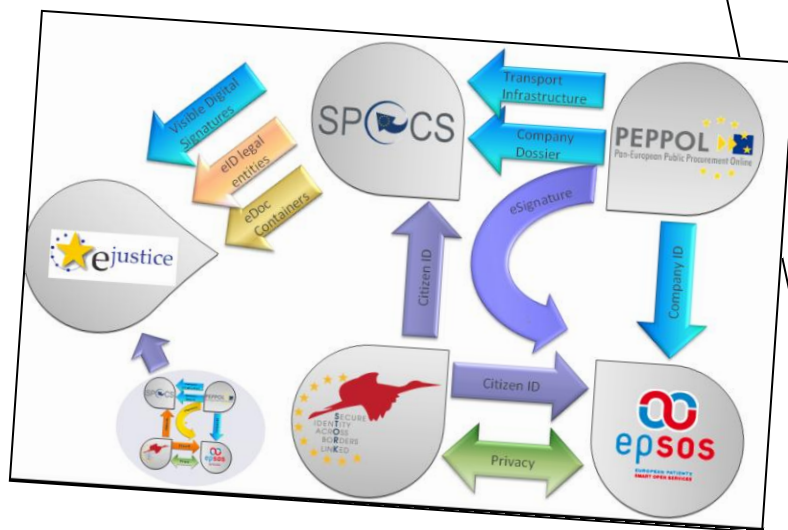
SPOCS

Transport Infrastructure

Company Dossier

PEPPOL

Pan-European Public Procurement Online

Visible Digital Signatures

eID legal entities

eDoc Containers

ejustice

eSignature

Citizen ID

Company ID

SECURE IDENTITY ACROSS BORDERS LINKED

Citizen ID

Privacy

epsos

EUROPEAN PATIENTS SMART OPEN SERVICES

SPOCS PEPPOL epsos